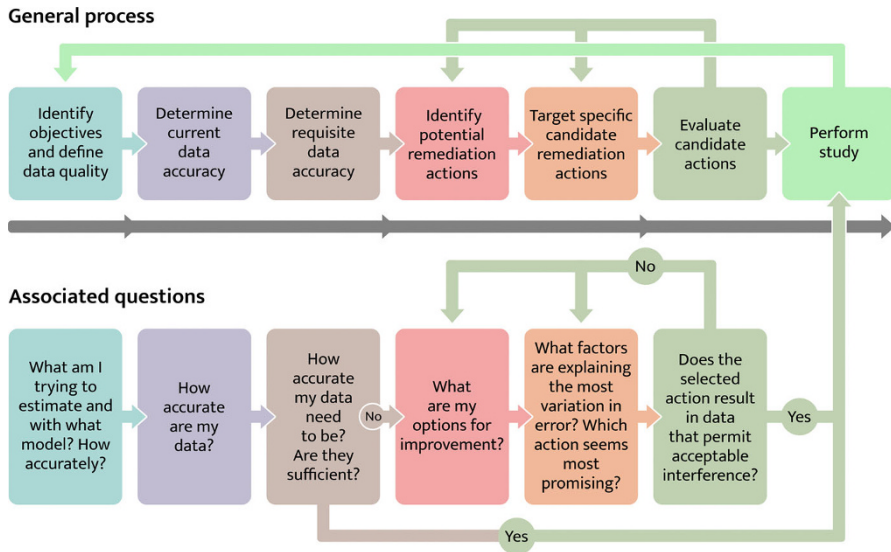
General process

Identify objectives and define data quality

Determine current data accuracy

Determine requisite data accuracy

Identify potential remediation actions

Target specific candidate remediation actions

Evaluate candidate actions

Perform study

Associated questions

What am I trying to estimate and with what model? How accurately?

How accurate are my data?

How accurate my data need to be? Are they sufficient?

No

What are my options for improvement?

What factors are explaining the most variation in error? Which action seems most promising?

Does the selected action result in data that permit acceptable interference?

No

Yes

Yes